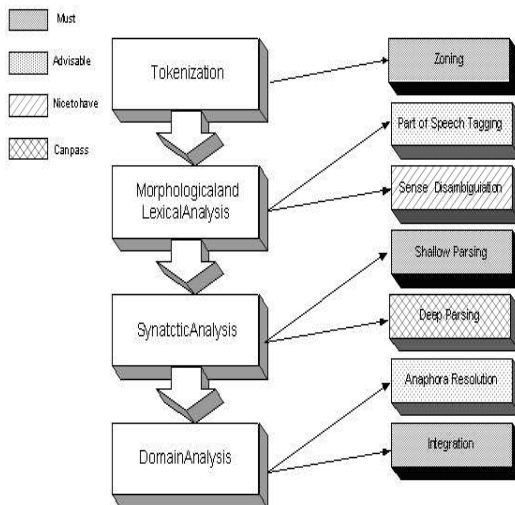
Must

Advisable

Nicetohave

Canpass

Tokenization

Zoning

Part of Speech Tagging

MorphologicalandLexicalAnalysis

Sense Disambiguation

Shallow Parsing

SynatcticAnalysis

Deep Parsing

Anaphora Resolution

DomainAnalysis

Integration